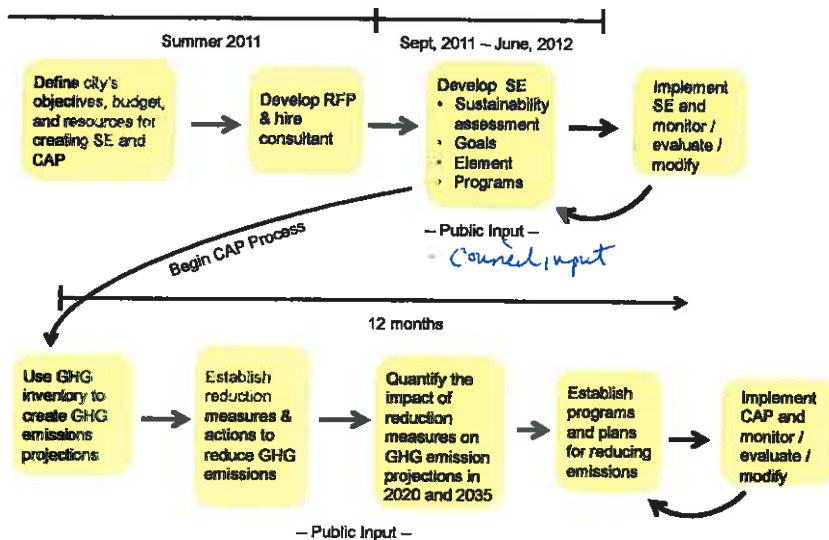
Summer 2011

Sept, 2011 – June, 2012

Define city's objectives, budget, and resources for creating SE and CAP

Develop RFP & hire consultant

Develop SE
• Sustainability assessment
• Goals
• Element
• Programs

Implement SE and monitor / evaluate / modify

– Public Input –

– Council input

Begin CAP Process

12 months

Use GHG inventory to create GHG emissions projections

Establish reduction measures & actions to reduce GHG emissions

Quantify the impact of reduction measures on GHG emission projections in 2020 and 2035

Establish programs and plans for reducing emissions

Implement CAP and monitor / evaluate / modify

– Public Input –